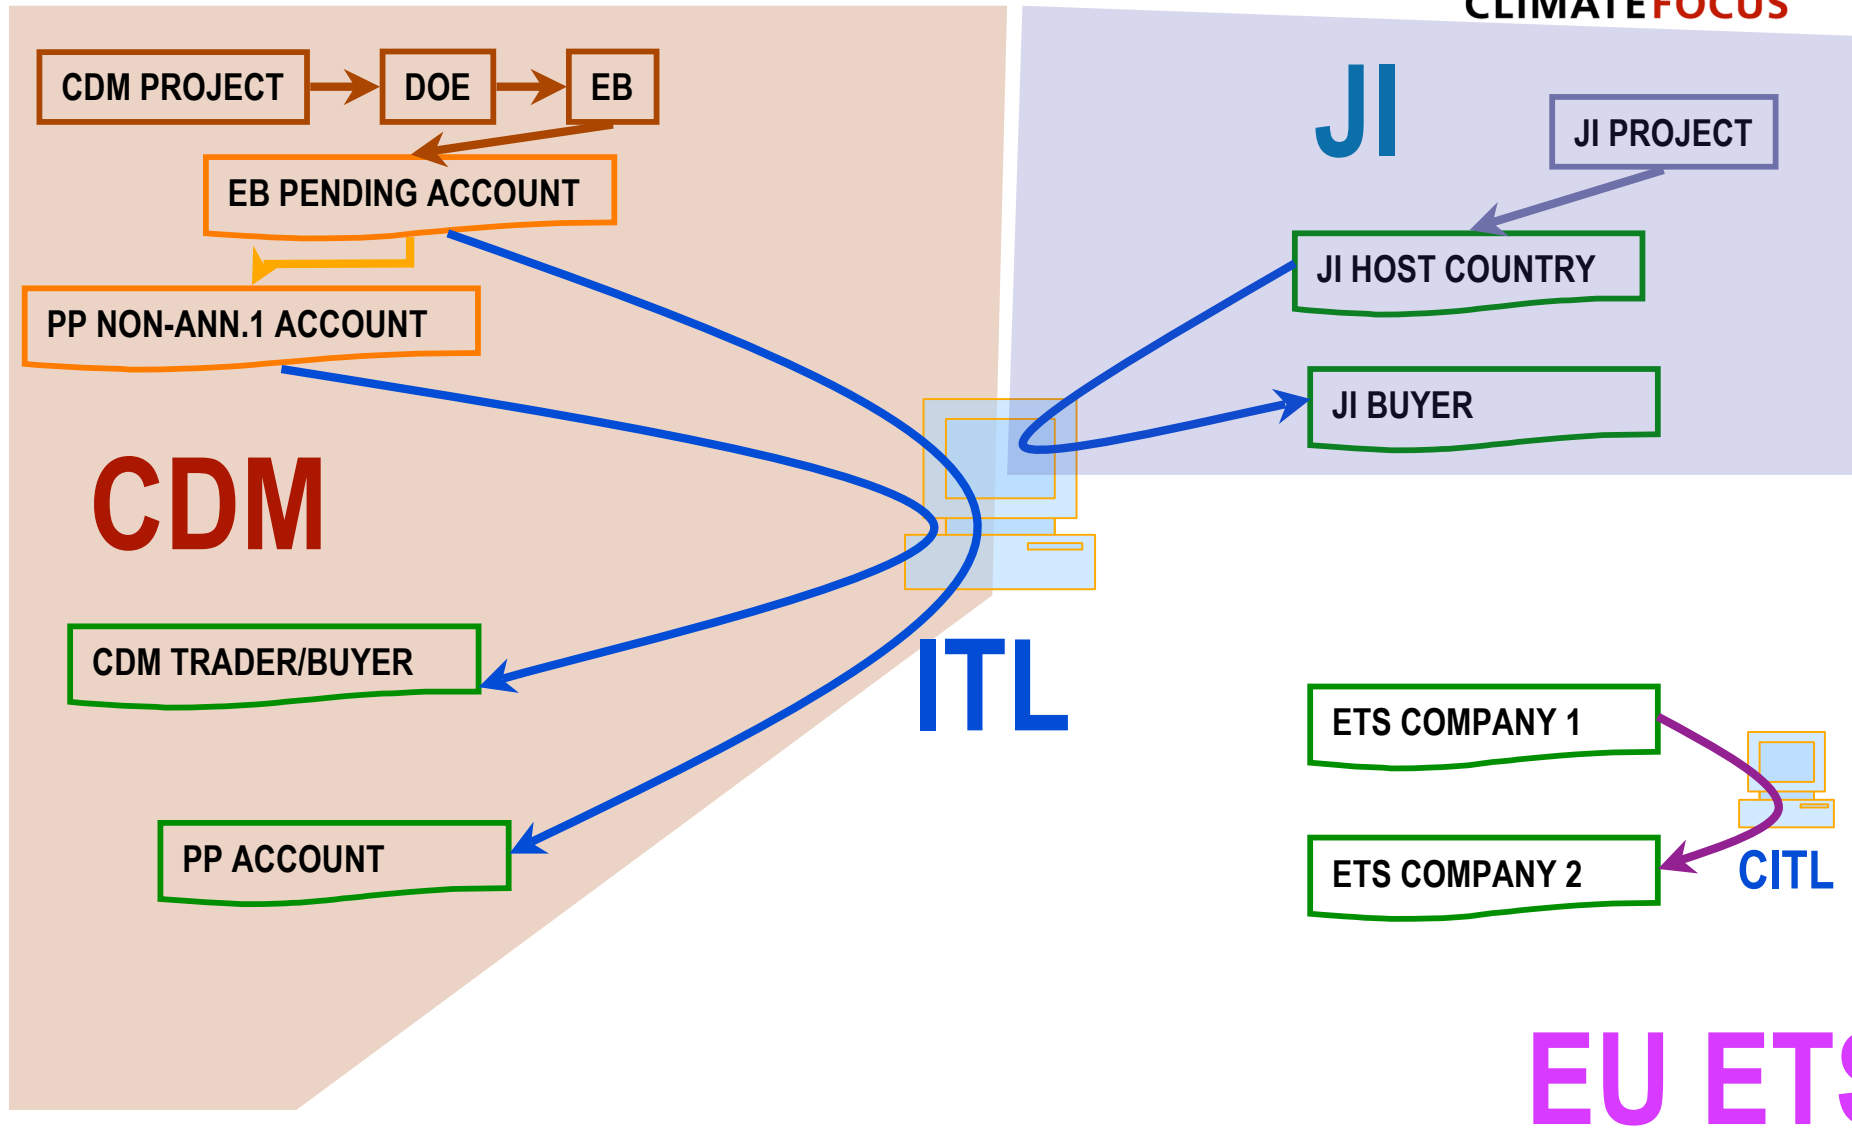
CLIMATEFOCUS

CDM PROJECT

DOE

EB

EB PENDING ACCOUNT

PP NON-ANN.1 ACCOUNT

CDM

CDM TRADER/BUYER

PP ACCOUNT

JI

JI PROJECT

JI HOST COUNTRY

JI BUYER

ITL

ETS COMPANY 1

ETS COMPANY 2

CITL

EU ETS